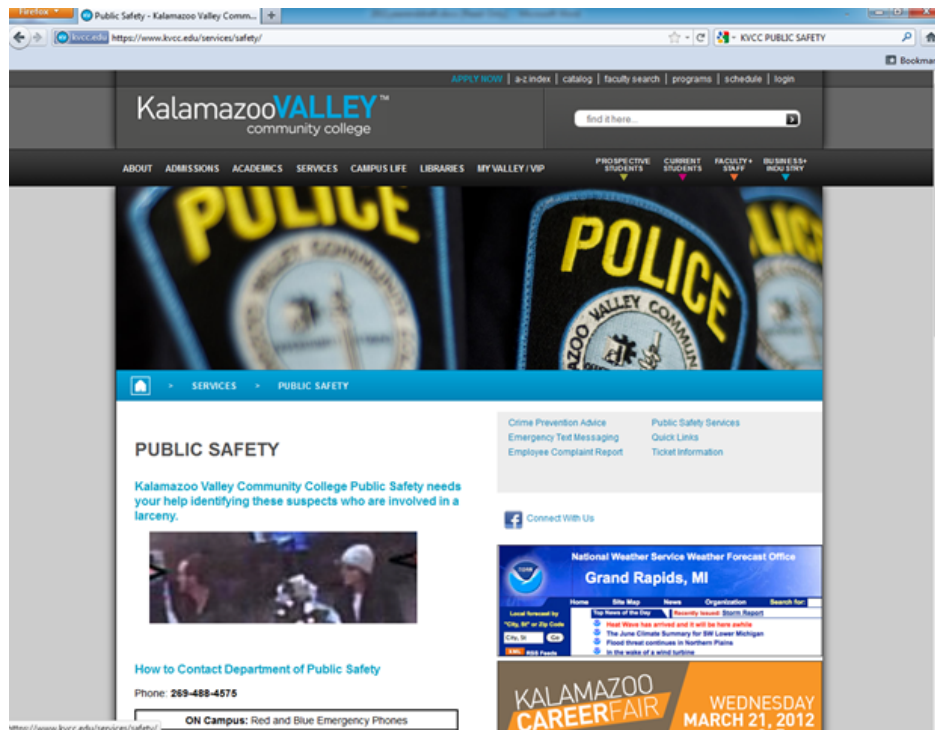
Firefox
Public Safety - Kalamazoo Valley Comm...
+
kvcc.edu https://www.kvcc.edu/services/safety/
KVCC PUBLIC SAFETY
Bookmarks

APPLY NOW | a-z index | catalog | faculty search | programs | schedule | login

KalamazooVALLEY™ community college

find it here...

ABOUT ADMISSIONS ACADEMICS SERVICES CAMPUS LIFE LIBRARIES MY VALLEY / VIP
PROSPECTIVE STUDENTS
CURRENT STUDENTS
FACULTY + STAFF
BUSINESS + INDUSTRY

POLICE
POLICE
KALAMAZOO VALLEY COMMUNITY
LICE

> SERVICES > PUBLIC SAFETY

PUBLIC SAFETY

Kalamazoo Valley Community College Public Safety needs your help identifying these suspects who are involved in a larceny.

How to Contact Department of Public Safety

Phone: 269-488-4575

ON Campus: Red and Blue Emergency Phones

Crime Prevention Advice
Emergency Text Messaging
Employee Complaint Report
Public Safety Services
Quick Links
Ticket Information

Connect With Us

National Weather Service Weather Forecast Office
Grand Rapids, MI
Home Site Map News Organization Search for:
Local forecast by "City, St" or Zip Code
City, St Go
RSS Feeds
Top News of the Day
Recently Issued: Storm Report
Heat Wave has arrived and it will be here awhile
The June Climate Summary for SW Lower Michigan
Flood threat continues in Northern Plains
In the wake of a wind turbine

KALAMAZOO CAREERFAIR
WEDNESDAY MARCH 21, 2012

https://www.kvcc.edu/services/safety/